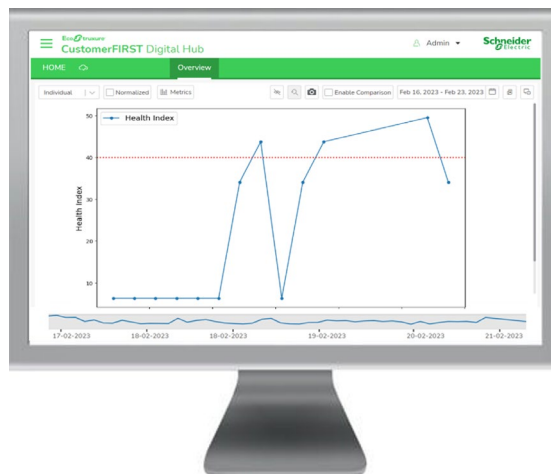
EcoStruxure
CustomerFIRST Digital Hub

Admin

Schneider Electric

HOME

Overview

Individual

Normalized

Metrics

Enable Comparison

Feb 16, 2023 - Feb 23, 2023

Health Index

50

40

30

20

10

Health Index

17-02-2023

18-02-2023

18-02-2023

19-02-2023

20-02-2023

21-02-2023